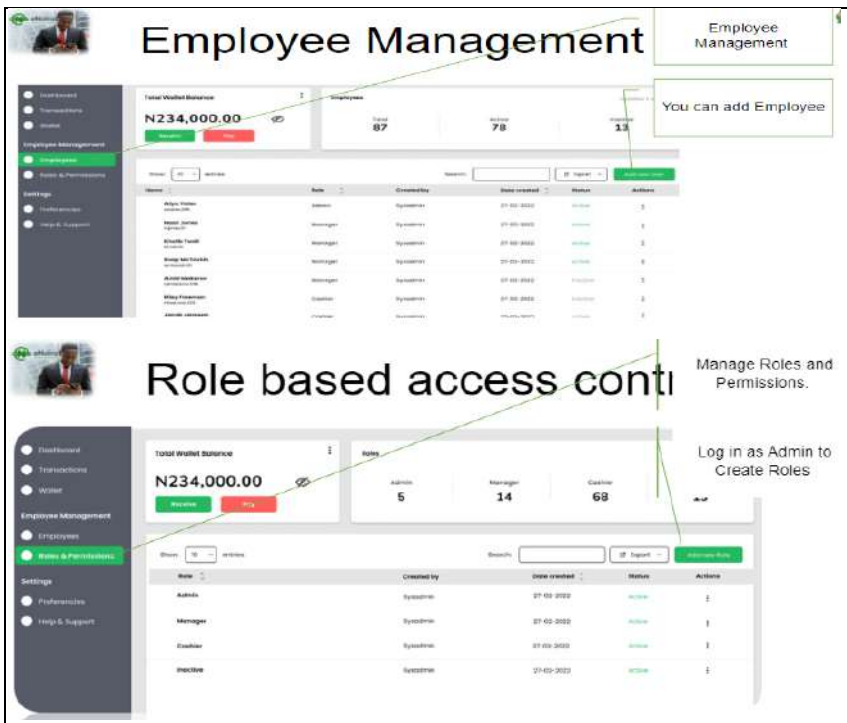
Employee Management

Employee Management

You can add Employee

Dashboard
Transactions
Wallet
Employee Management
Employees
Roles & Permissions
Settings
Preferences
Help & Support

Total Wallet Balance
N234,000.00
Receive
Pay

Employees
Total
87
Active
78
Inactive
13

Show 10 entries
Search:
Export
Add new User

| Name | Role | Created by | Date created | Status | Actions |
|---|---|---|---|---|---|
| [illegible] | Admin | SysAdmin | 27-02-2022 | Active | ⋮ |
| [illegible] | Manager | SysAdmin | 27-02-2022 | Active | ⋮ |
| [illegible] | Manager | SysAdmin | 27-02-2022 | Active | ⋮ |
| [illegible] | Manager | SysAdmin | 27-02-2022 | Active | ⋮ |
| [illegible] | Manager | SysAdmin | 27-02-2022 | Inactive | ⋮ |
| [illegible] | Cashier | SysAdmin | 27-02-2022 | Inactive | ⋮ |
| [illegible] | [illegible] | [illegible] | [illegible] | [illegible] | |

Role based access contr

Manage Roles and Permissions.

Log in as Admin to Create Roles

Dashboard
Transactions
Wallet
Employee Management
Employees
Roles & Permissions
Settings
Preferences
Help & Support

Total Wallet Balance
N234,000.00
Receive
Pay

Roles
Admin
5
Manager
14
Cashier
68
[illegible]

Show 10 entries
Search:
Export
Add new Role

| Role | Created by | Date created | Status | Actions |
|---|---|---|---|---|
| Admin | SysAdmin | 27-02-2022 | Active | ⋮ |
| Manager | SysAdmin | 27-02-2022 | Active | ⋮ |
| Cashier | SysAdmin | 27-02-2022 | Active | ⋮ |
| Inactive | SysAdmin | 27-02-2022 | Active | ⋮ |